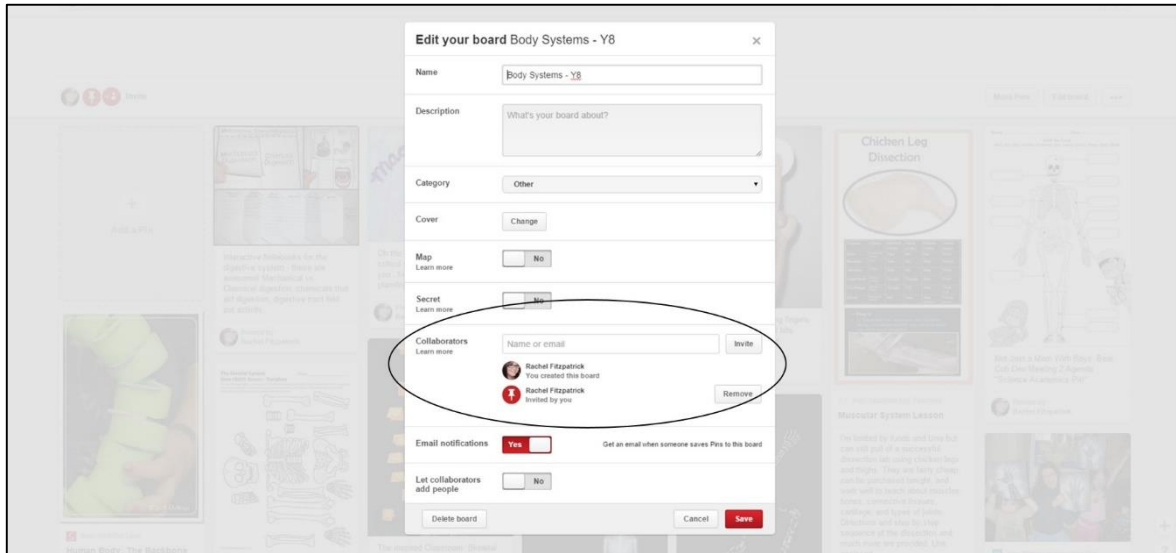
Edit your board Body Systems - Y8

Name
Body Systems - Y8

Description
What's your board about?

Category
Other

Cover
Change

Map
Learn more
No

Secret
Learn more
No

Collaborators
Learn more
Name or email
Invite
Rachel Fitzpatrick
You created this board
Rachel Fitzpatrick
Invited by you
Remove

Email notifications
Yes
Get an email when someone saves Pins to this board

Let collaborators add people
No

Delete board
Cancel
Save

Chicken Leg Disection

Muscular System Lesson